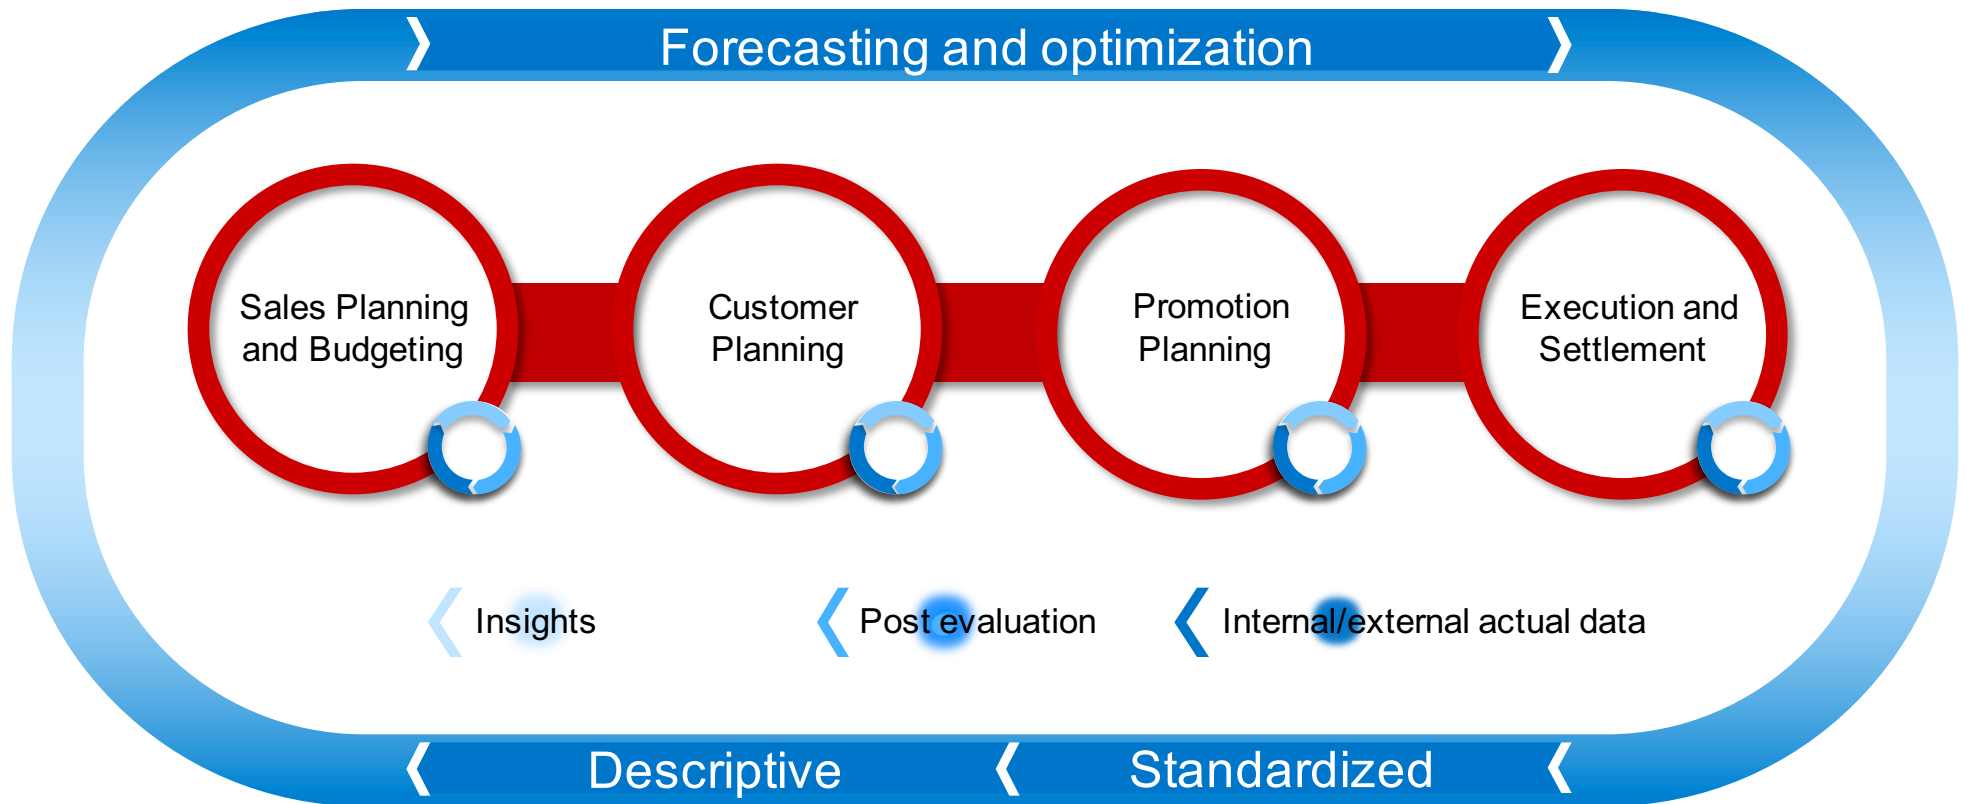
Forecasting and optimization

Sales Planning and Budgeting

Customer Planning

Promotion Planning

Execution and Settlement

Insights

Post evaluation

Internal/external actual data

Descriptive

Standardized